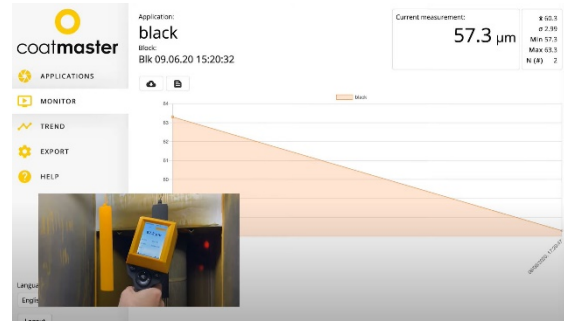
coatmaster

APPLICATIONS

MONITOR

TREND

EXPORT

HELP

Langu

Engl

Logout

Application:

black

Block:

Blk 09.06.20 15:20:32

Current measurement:

57.3 µm

x̄ 60.3

σ 2.95

Min 57.3

Max 63.3

N (#) 2

black

64

63

62

61

60

59

58

57

09/06/2020, 17:20:57